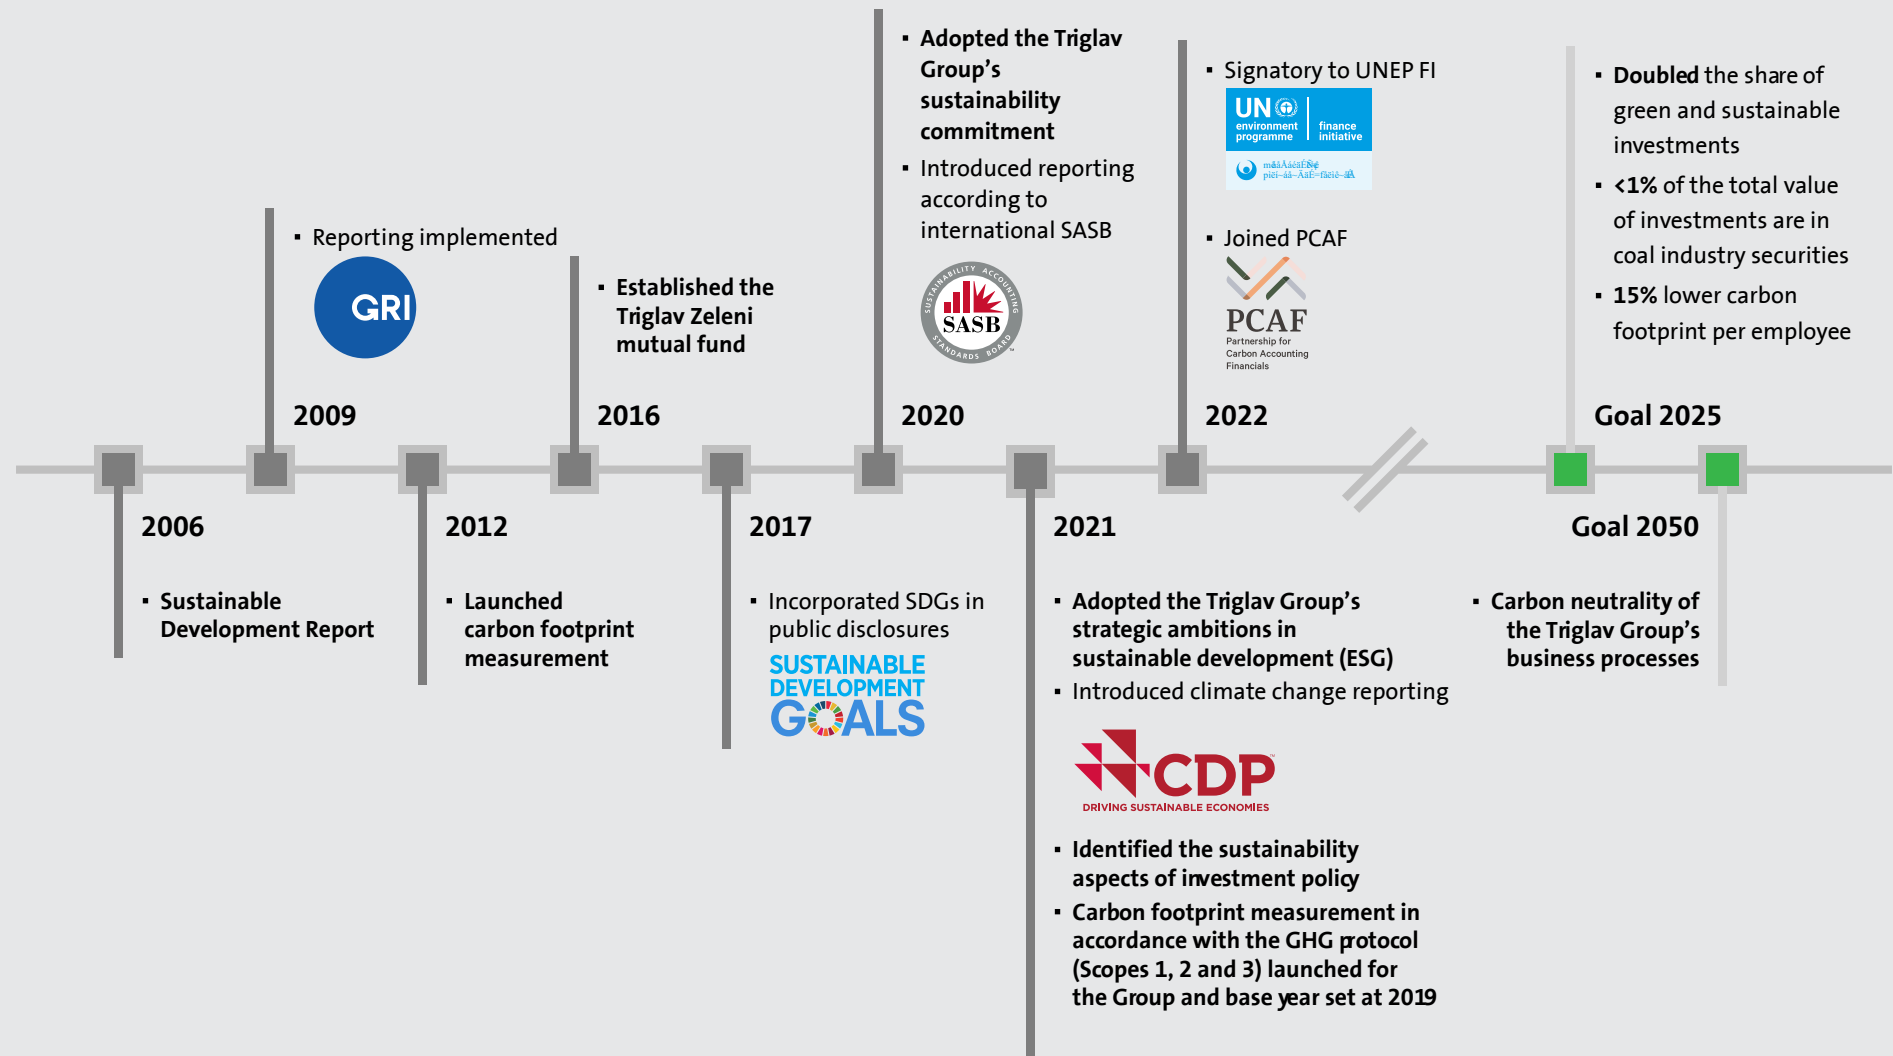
▪ Adopted the Triglav Group's sustainability commitment

▪ Introduced reporting according to international SASB

SUSTAINABILITY ACCOUNTING STANDARDS BOARD
SASB

▪ Signatory to UNEP FI

UN environment programme | finance initiative

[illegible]

▪ Joined PCAF

PCAF
Partnership for Carbon Accounting Financials

▪ Doubled the share of green and sustainable investments

▪ <1% of the total value of investments are in coal industry securities

▪ 15% lower carbon footprint per employee

▪ Reporting implemented

GRI

▪ Established the Triglav Zeleni mutual fund

2009

2016

2020

2022

Goal 2025

2006

2012

2017

2021

Goal 2050

▪ Sustainable Development Report

▪ Launched carbon footprint measurement

▪ Incorporated SDGs in public disclosures

SUSTAINABLE DEVELOPMENT GOALS

▪ Adopted the Triglav Group's strategic ambitions in sustainable development (ESG)

▪ Introduced climate change reporting

CDP
DRIVING SUSTAINABLE ECONOMIES

▪ Identified the sustainability aspects of investment policy

▪ Carbon footprint measurement in accordance with the GHG protocol (Scopes 1, 2 and 3) launched for the Group and base year set at 2019

▪ Carbon neutrality of the Triglav Group's business processes